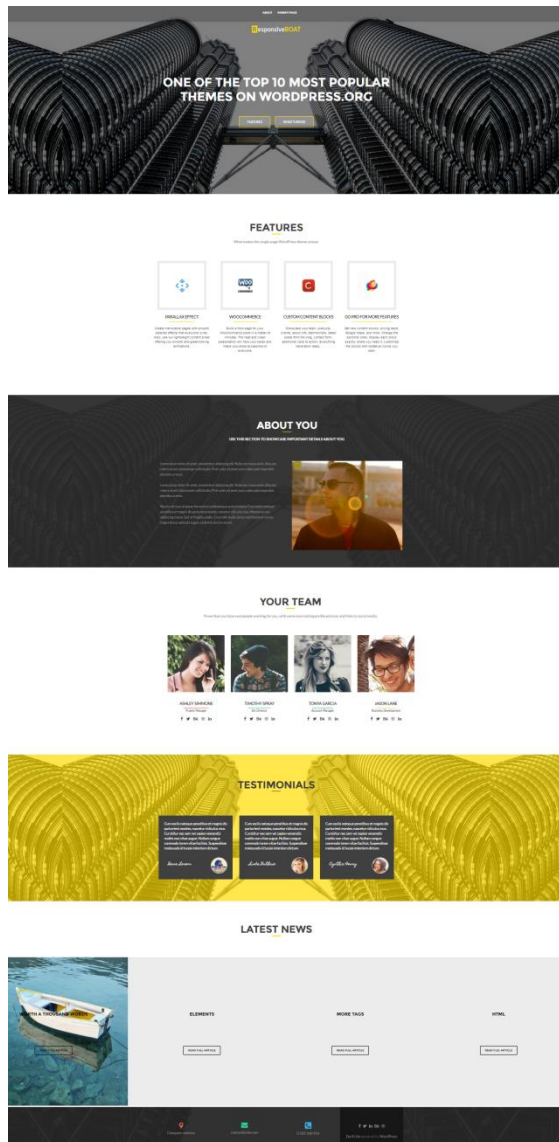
ABOUT WORDPRESS

ResponsiveBOAT

ONE OF THE TOP 10 MOST POPULAR THEMES ON WORDPRESS.ORG

FEATURES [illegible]

FEATURES

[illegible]

PARALLAX EFFECT

WOOCOMMERCE

CUSTOM CONTENT BLOCKS

GO PRO FOR MORE FEATURES

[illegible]

ABOUT YOU

USE THIS SECTION TO SHOWCASE IMPORTANT DETAILS ABOUT YOU

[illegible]

YOUR TEAM

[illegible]

ASHLEY SIMMONS
Project Manager

TIMOTHY SPRAY
Art Director

TONYA GARCIA
Account Manager

JASON LANE
Business Development

TESTIMONIALS

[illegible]

LATEST NEWS

WORTH A THOUSAND WORDS

READ FULL ARTICLE

ELEMENTS

READ FULL ARTICLE

MORE TAGS

READ FULL ARTICLE

HTML

READ FULL ARTICLE

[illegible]